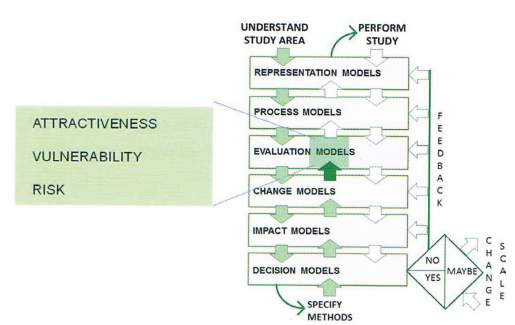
ATTRACTIVENESS

VULNERABILITY

RISK

UNDERSTAND STUDY AREA

PERFORM STUDY

REPRESENTATION MODELS

PROCESS MODELS

EVALUATION MODELS

CHANGE MODELS

IMPACT MODELS

DECISION MODELS

SPECIFY METHODS

FEEDBACK

NO

YES

MAYBE

CHANGE SCALE